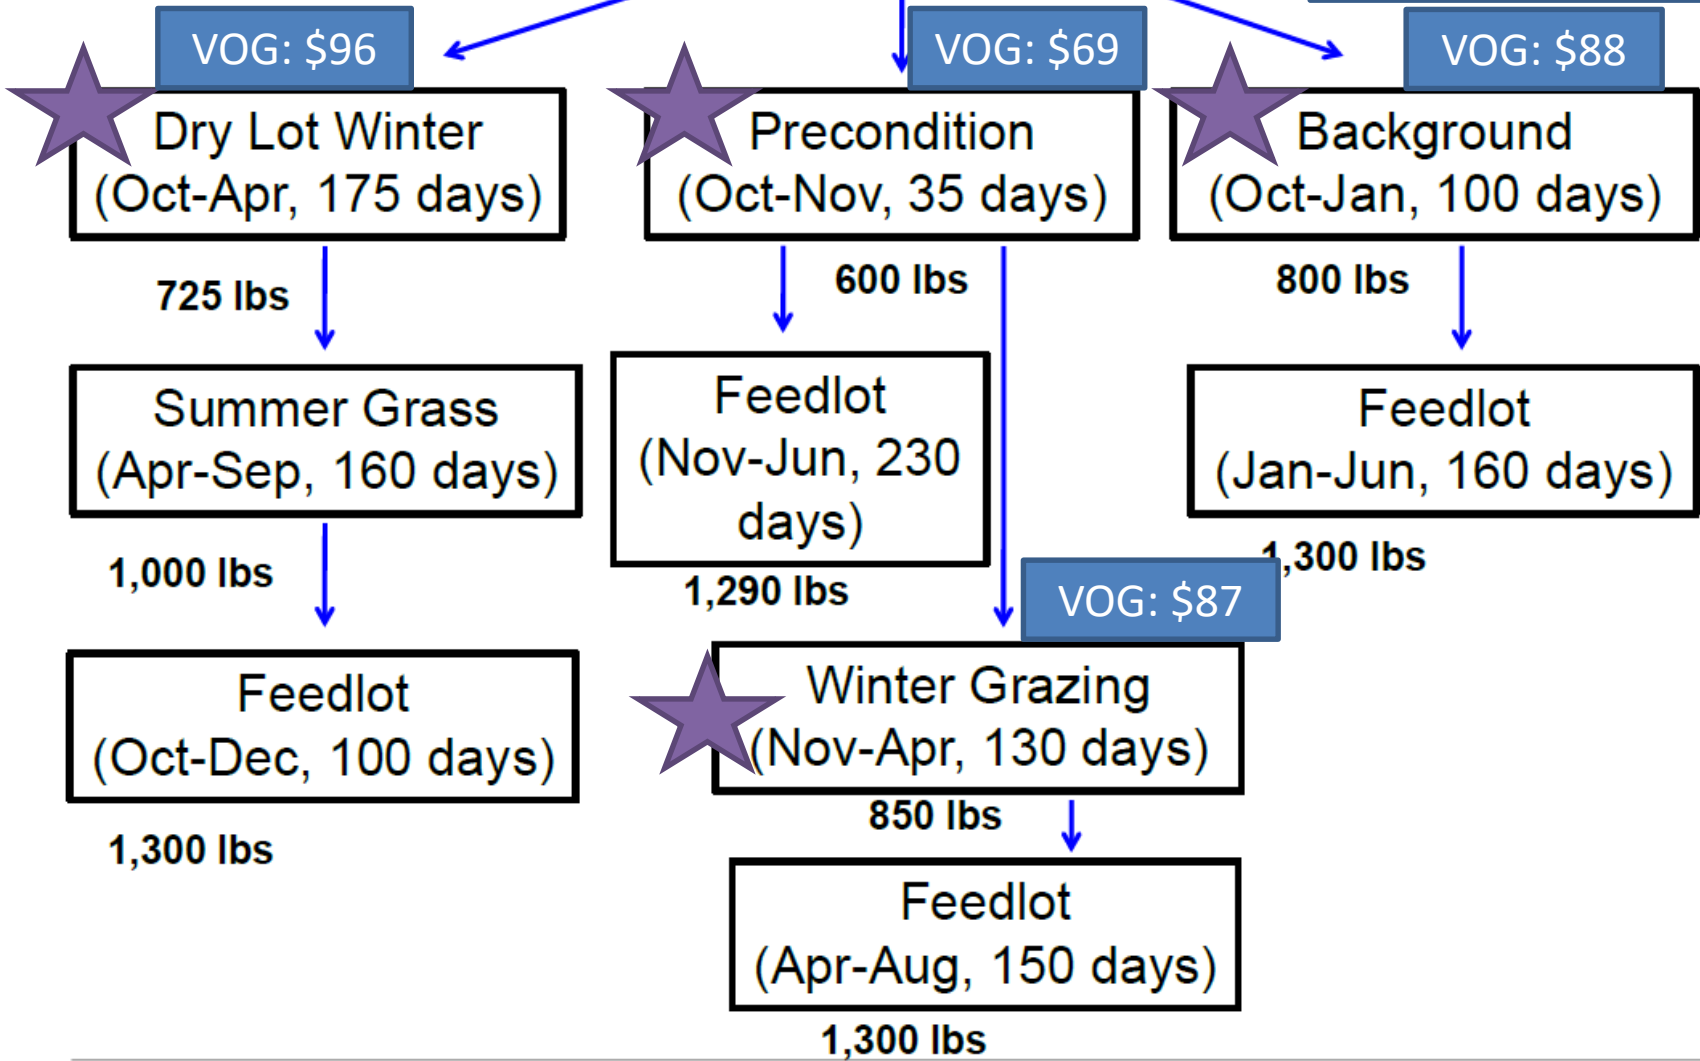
VOG: $96

Dry Lot Winter
(Oct-Apr, 175 days)

725 lbs

Summer Grass
(Apr-Sep, 160 days)

1,000 lbs

Feedlot
(Oct-Dec, 100 days)

1,300 lbs

VOG: $69

Precondition
(Oct-Nov, 35 days)

600 lbs

Feedlot
(Nov-Jun, 230 days)

1,290 lbs

VOG: $87

Winter Grazing
(Nov-Apr, 130 days)

850 lbs

Feedlot
(Apr-Aug, 150 days)

1,300 lbs

VOG: $88

Background
(Oct-Jan, 100 days)

800 lbs

Feedlot
(Jan-Jun, 160 days)

1,300 lbs